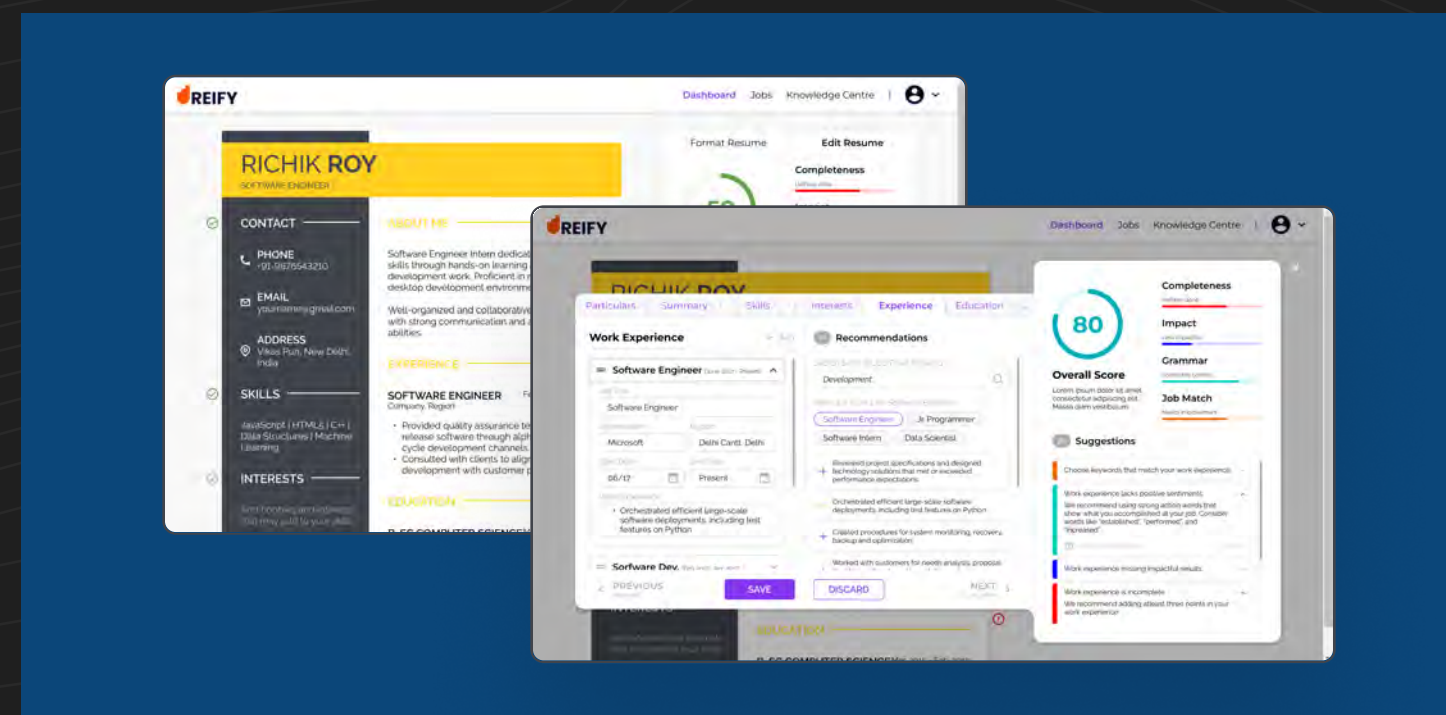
REIFY

Dashboard Jobs Knowledge Centre |

RICHIK ROY
SOFTWARE ENGINEER

Format Resume Edit Resume

Completeness

CONTACT

PHONE
+91-9876543210

EMAIL
yourname@gmail.com

ADDRESS
Vikas Puri, New Delhi, India

SKILLS

JavaScript | HTML5 | C++ | Data Structures | Machine Learning

INTERESTS

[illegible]

ABOUT ME

Software Engineer Intern dedicat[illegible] skills through hands-on learning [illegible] development work. Proficient in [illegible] desktop development environme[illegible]

Well-organized and collaborativ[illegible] with strong communication and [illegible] abilities.

EXPERIENCE

SOFTWARE ENGINEER
Company, Region

• Provided quality assurance te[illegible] release software through alph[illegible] cycle development channels.
• Consulted with clients to alig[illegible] development with customer p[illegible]

EDUCATION

B. SC COMPUTER SCIENCE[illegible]

REIFY

Dashboard Jobs Knowledge Centre |

Particulars Summary Skills Interests Experience Education

Work Experience

Software Engineer

Software Engineer

Microsoft Delhi Cantt, Delhi

06/17 Present

• Orchestrated efficient large-scale software deployments, including test features on Python

Software Dev.

PREVIOUS SAVE DISCARD NEXT

Recommendations

Development

Software Engineer Jr. Programmer
Software Intern Data Scientist

Reviewed project specifications and designed technology solutions that met or exceeded performance expectations.

Orchestrated efficient large-scale software deployments, including test features on Python

Created procedures for system monitoring, recovery, backup and optimization

Worked with customers for needs analysis, propos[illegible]

80

Overall Score

Lorem ipsum dolor sit amet consectetur adipiscing elit. Massa diam vestibulum

Completeness

Impact

Grammar

Job Match

Suggestions

Choose keywords that match your work experience.

Work experience lacks positive sentiment.
We recommend using strong action words that show what you accomplished at your job. Consider words like "established", "performed", and "improved".

Work experience missing impactful results

Work experience is incomplete
We recommend adding atleast three points in your work experience

EDUCATION

B. SC COMPUTER SCIENCE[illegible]